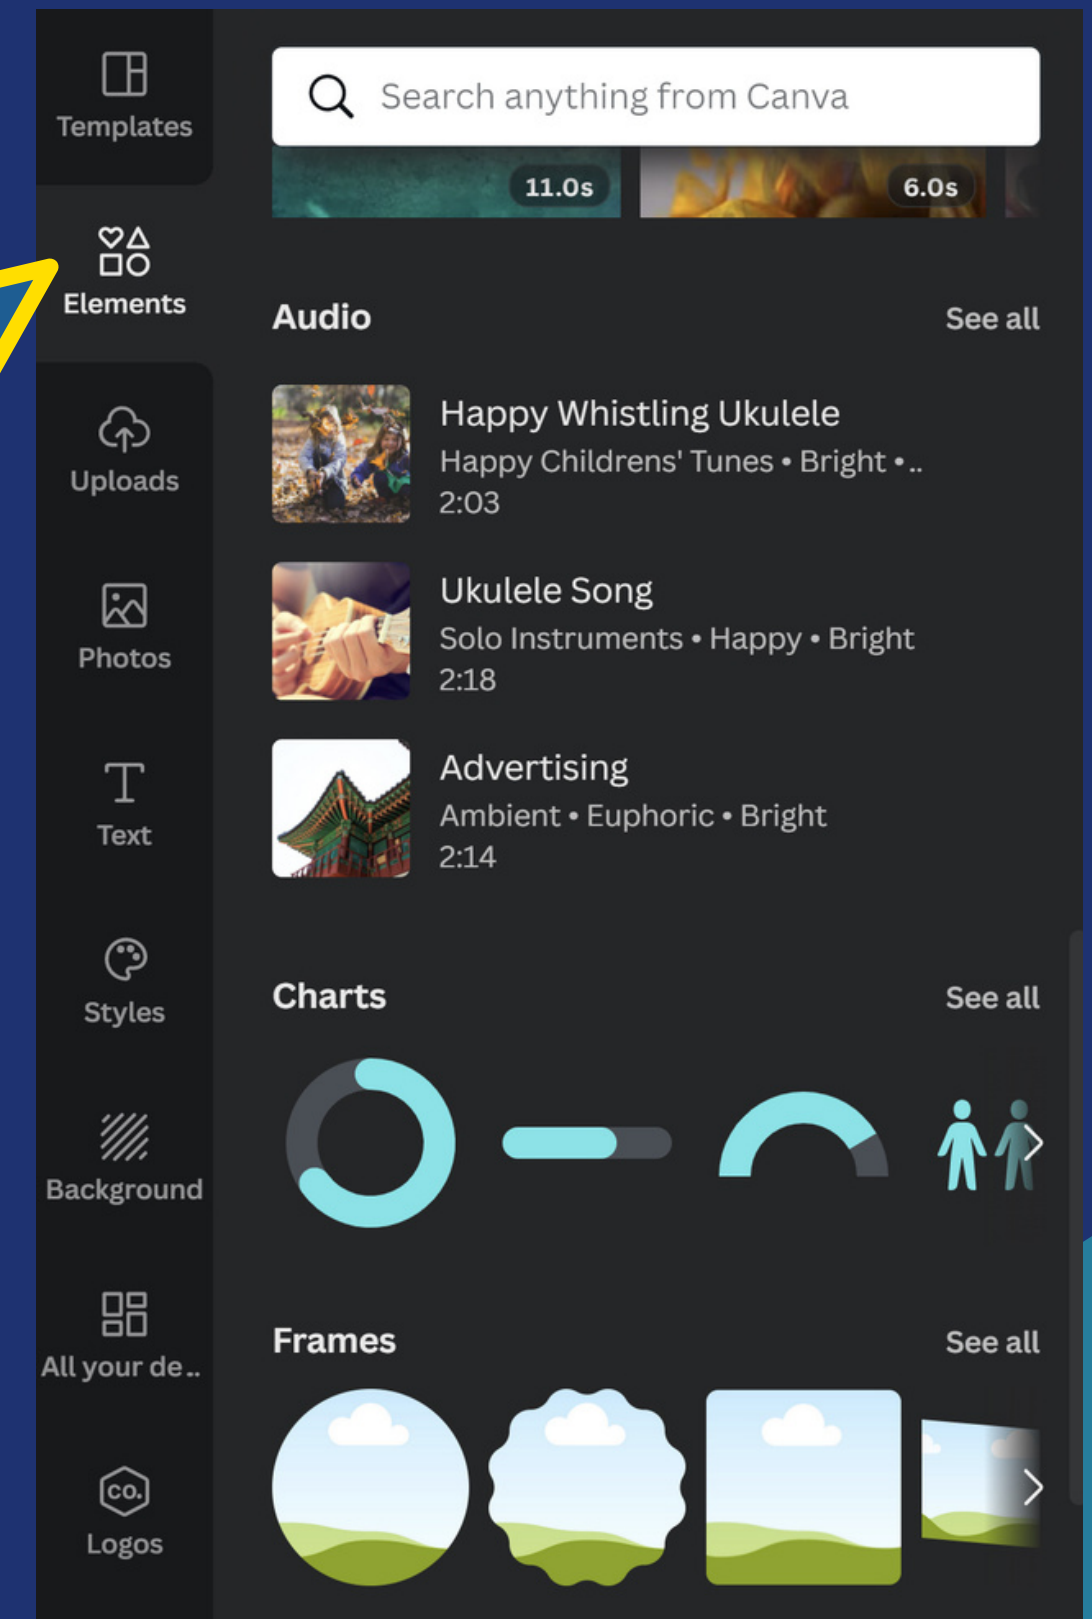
Templates

Elements

Uploads

Photos

Text

Styles

Background

All your de..

Logos

Search anything from Canva

11.0s

6.0s

Audio

See all

Happy Whistling Ukulele
Happy Childrens' Tunes • Bright • ..
2:03

Ukulele Song
Solo Instruments • Happy • Bright
2:18

Advertising
Ambient • Euphoric • Bright
2:14

Charts

See all

Frames

See all